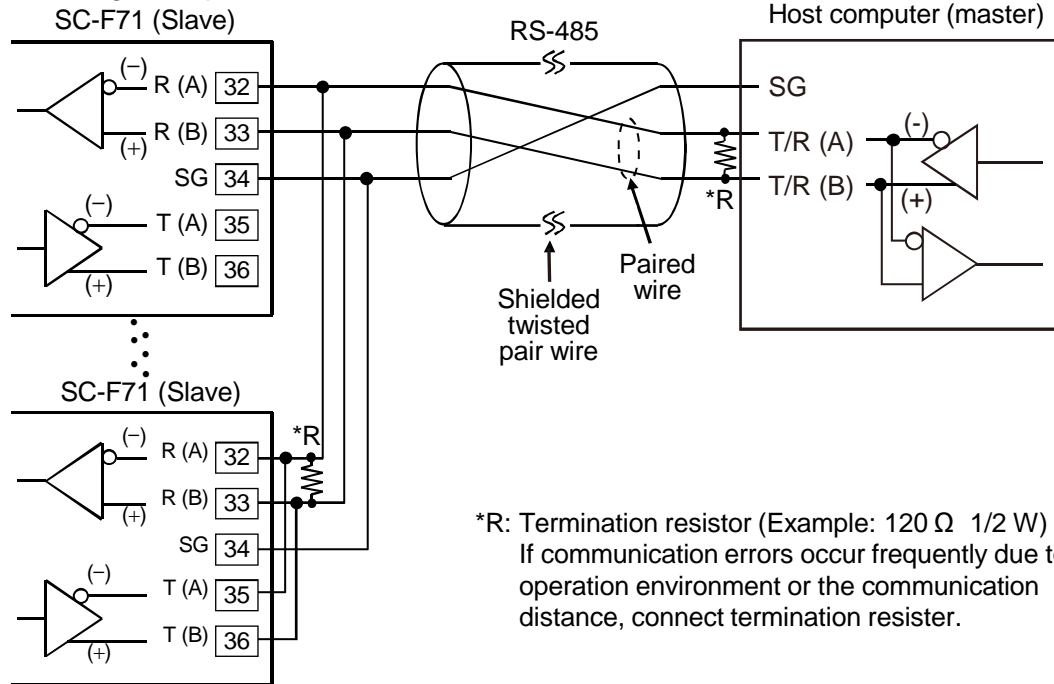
SC-F71 (Slave)

(–) R (A) 32
(+) R (B) 33
SG 34
(–) T (A) 35
(+) T (B) 36

RS-485

Host computer (master)

SG
T/R (A) (-)
T/R (B) (+)
*R

Paired wire

Shielded twisted pair wire

SC-F71 (Slave)

*R
(–) R (A) 32
(+) R (B) 33
SG 34
(–) T (A) 35
(+) T (B) 36

*R: Termination resistor (Example: 120 Ω 1/2 W) If communication errors occur frequently due t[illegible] operation environment or the communication distance, connect termination resister.